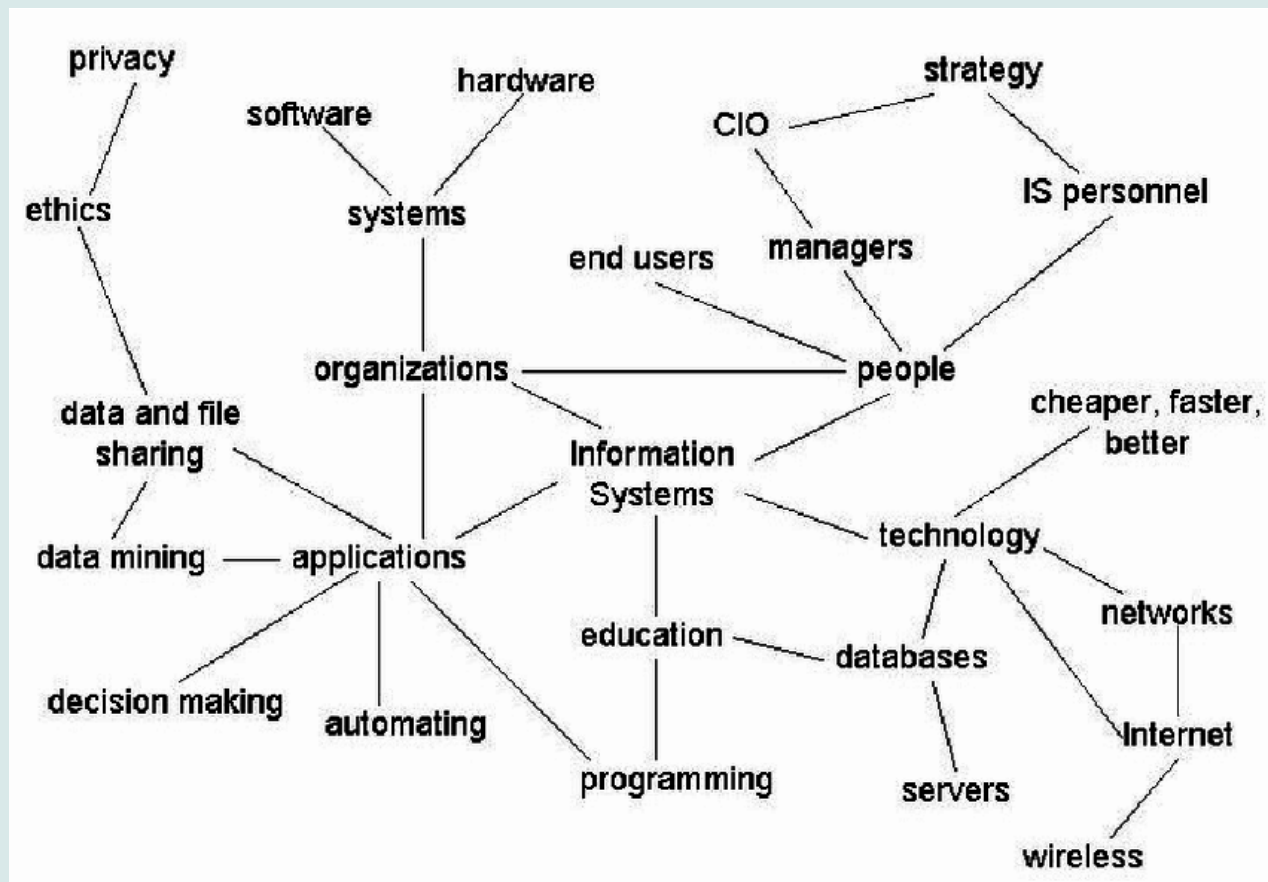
privacy
hardware
strategy
software
CIO
ethics
systems
IS personnel
end users
managers
organizations
people
data and file sharing
cheaper, faster, better
Information Systems
technology
data mining
applications
networks
education
databases
decision making
automating
Internet
programming
servers
wireless